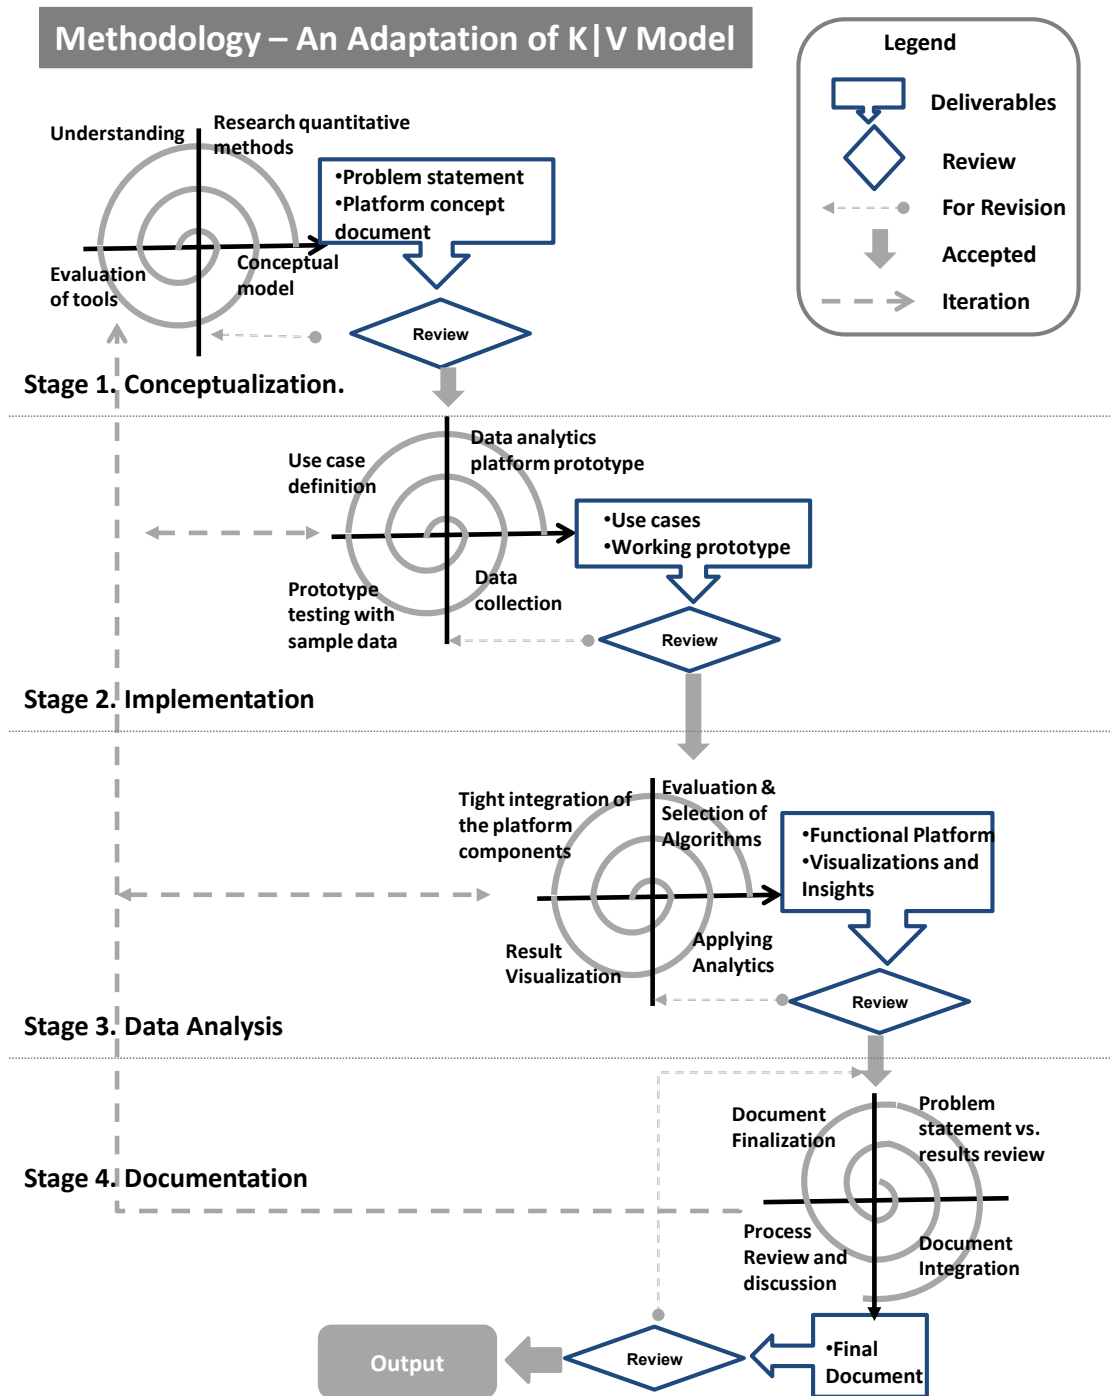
Methodology – An Adaptation of K|V Model

Legend
Deliverables
Review
For Revision
Accepted
Iteration

Understanding
Research quantitative methods
•Problem statement
•Platform concept document
Evaluation of tools
Conceptual model
Review
Stage 1. Conceptualization.

Use case definition
Data analytics platform prototype
•Use cases
•Working prototype
Prototype testing with sample data
Data collection
Review
Stage 2. Implementation

Tight integration of the platform components
Evaluation & Selection of Algorithms
•Functional Platform
•Visualizations and Insights
Result Visualization
Applying Analytics
Review
Stage 3. Data Analysis

Document Finalization
Problem statement vs. results review
Stage 4. Documentation
Process Review and discussion
Document Integration
•Final Document
Review
Output